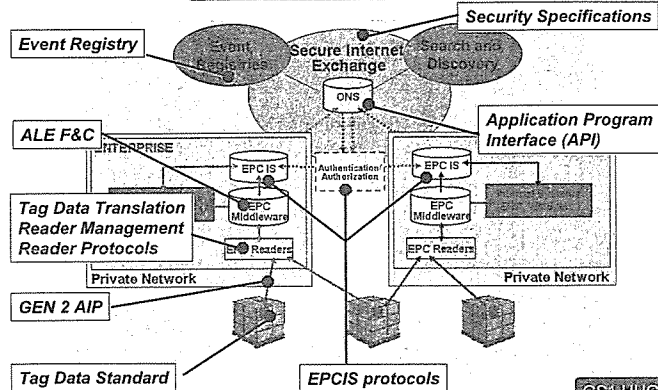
Security Specifications

Event Registry

Event Registries

Secure Internet Exchange

Search and Discovery

ONS

Application Program Interface (API)

ALE F&C

ENTERPRISE

EPC IS

Authentication/ Authorization

EPC IS

EPC Middleware

EPC Middleware

Tag Data Translation Reader Management Reader Protocols

EPC Readers

EPC Readers

Private Network

Private Network

GEN 2 AIP

Tag Data Standard

EPCIS protocols

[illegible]